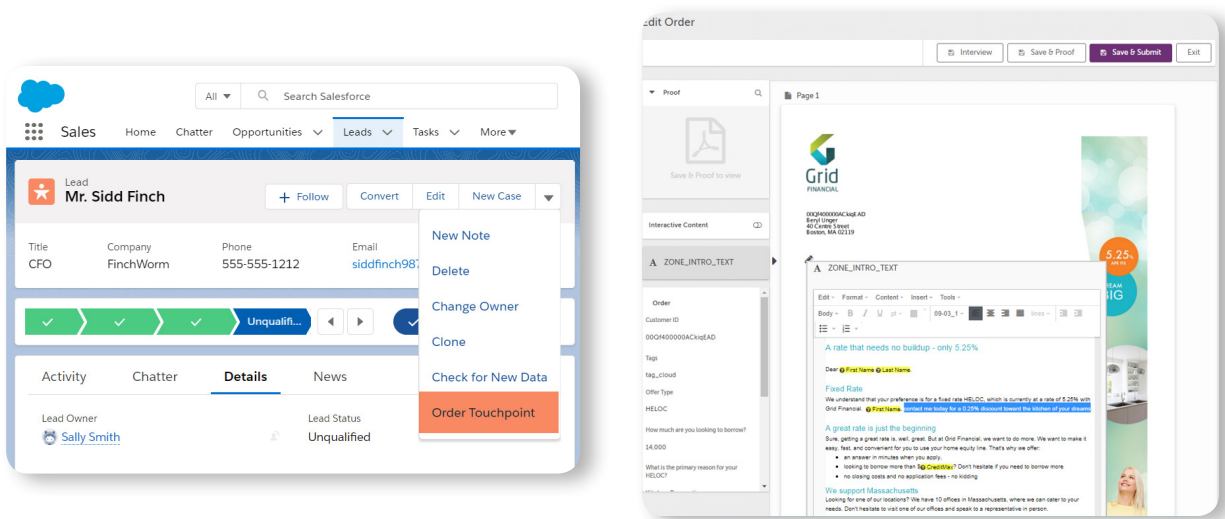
All
Search Salesforce
Sales Home Chatter Opportunities Leads Tasks More
Lead
Mr. Sidd Finch
+ Follow Convert Edit New Case
Title
CFO
Company
FinchWorm
Phone
555-555-1212
Email
siddfinch987
New Note
Delete
Change Owner
Clone
Check for New Data
Order Touchpoint
Unqualifi...
Activity Chatter Details News
Lead Owner
Sally Smith
Lead Status
Unqualified

Edit Order
Interview Save & Proof Save & Submit Exit
Proof
Save & Proof to view
Interactive Content
ZONE_INTRO_TEXT
Order
Customer ID
00Qf400000ACkiqEAD
Tags
tag_cloud
Offer Type
HELOC
How much are you looking to borrow?
14,000
What is the primary reason for your HELOC?
Page 1
Grid FINANCIAL
00Qf400000ACkiqEAD
Beryl Unger
40 Centre Street
Boston, MA 02119
5.25%
ZONE_INTRO_TEXT
Edit Format Content Insert Tools
Body B I U 09-03_1
A rate that needs no buildup - only 5.25%
Dear First Name Last Name,
Fixed Rate
We understand that your preference is for a fixed rate HELOC, which is currently at a rate of 5.25% with Grid Financial. First Name, contact me today for a 0.25% discount toward the kitchen of your dreams
A great rate is just the beginning
Sure, getting a great rate is, well, great. But at Grid Financial, we want to do more. We want to make it easy, fast, and convenient for you to use your home equity line. That's why we offer:
• an answer in minutes when you apply.
• looking to borrow more than $ CreditMax? Don't hesitate if you need to borrow more
• no closing costs and no application fees - no kidding
We support Massachusetts
Looking for one of our locations? We have 10 offices in Massachusetts, where we can cater to your needs. Don't hesitate to visit one of our offices and speak to a representative in person.